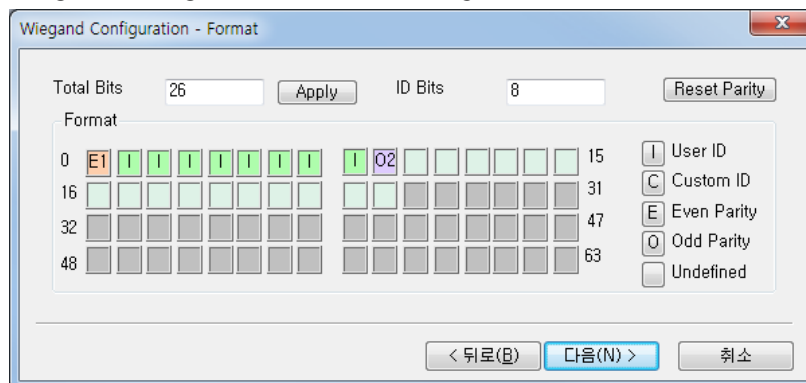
Wiegand Configuration - Format

Total Bits 26 Apply ID Bits 8 Reset Parity

Format

0 E1 I I I I I I I I O2 15
16 31
32 47
48 63

I User ID
C Custom ID
E Even Parity
O Odd Parity
Undefined

< 뒤로(B) 다음(N) > 취소